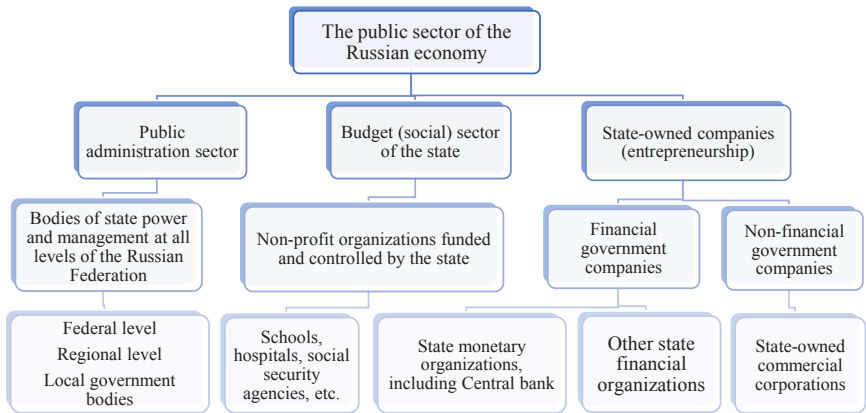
The public sector of the Russian economy

Public administration sector

Budget (social) sector of the state

State-owned companies (entrepreneurship)

Bodies of state power and management at all levels of the Russian Federation

Non-profit organizations funded and controlled by the state

Financial government companies

Non-financial government companies

Federal level
Regional level
Local government bodies

Schools, hospitals, social security agencies, etc.

State monetary organizations, including Central bank

Other state financial organizations

State-owned commercial corporations